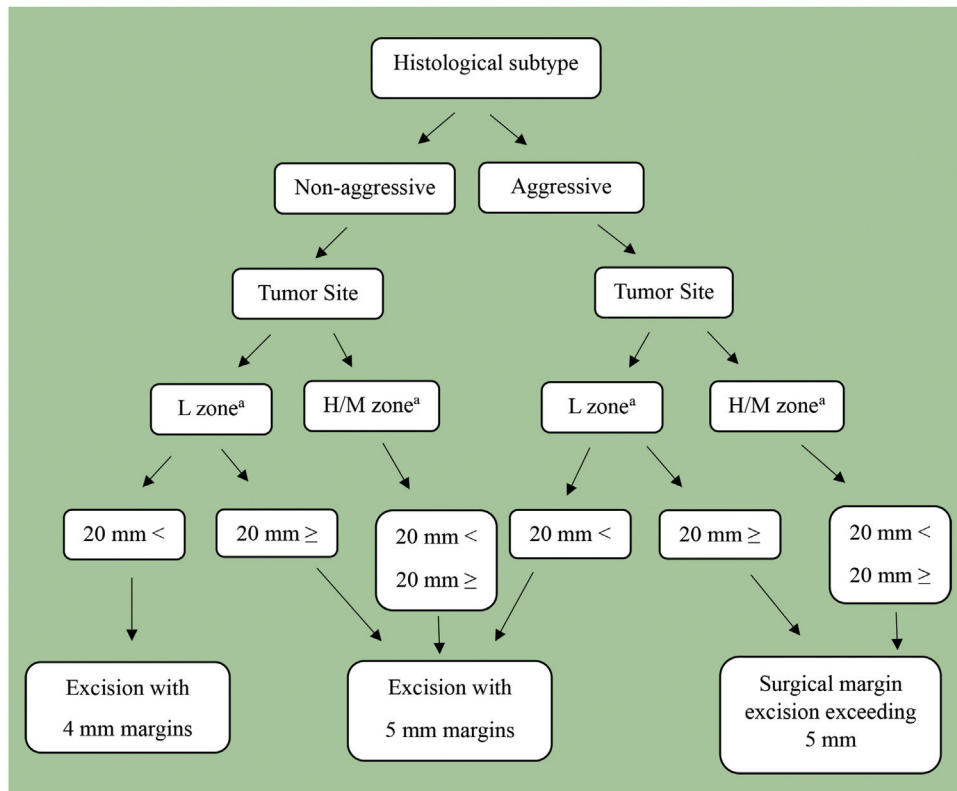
Histological subtype

Non-aggressive

Aggressive

Tumor Site

Tumor Site

L zone$^a$

H/M zone$^a$

L zone$^a$

H/M zone$^a$

20 mm <

20 mm ≥

20 mm <

20 mm ≥

20 mm <

20 mm ≥

20 mm <

20 mm ≥

Excision with 4 mm margins

Excision with 5 mm margins

Surgical margin excision exceeding 5 mm